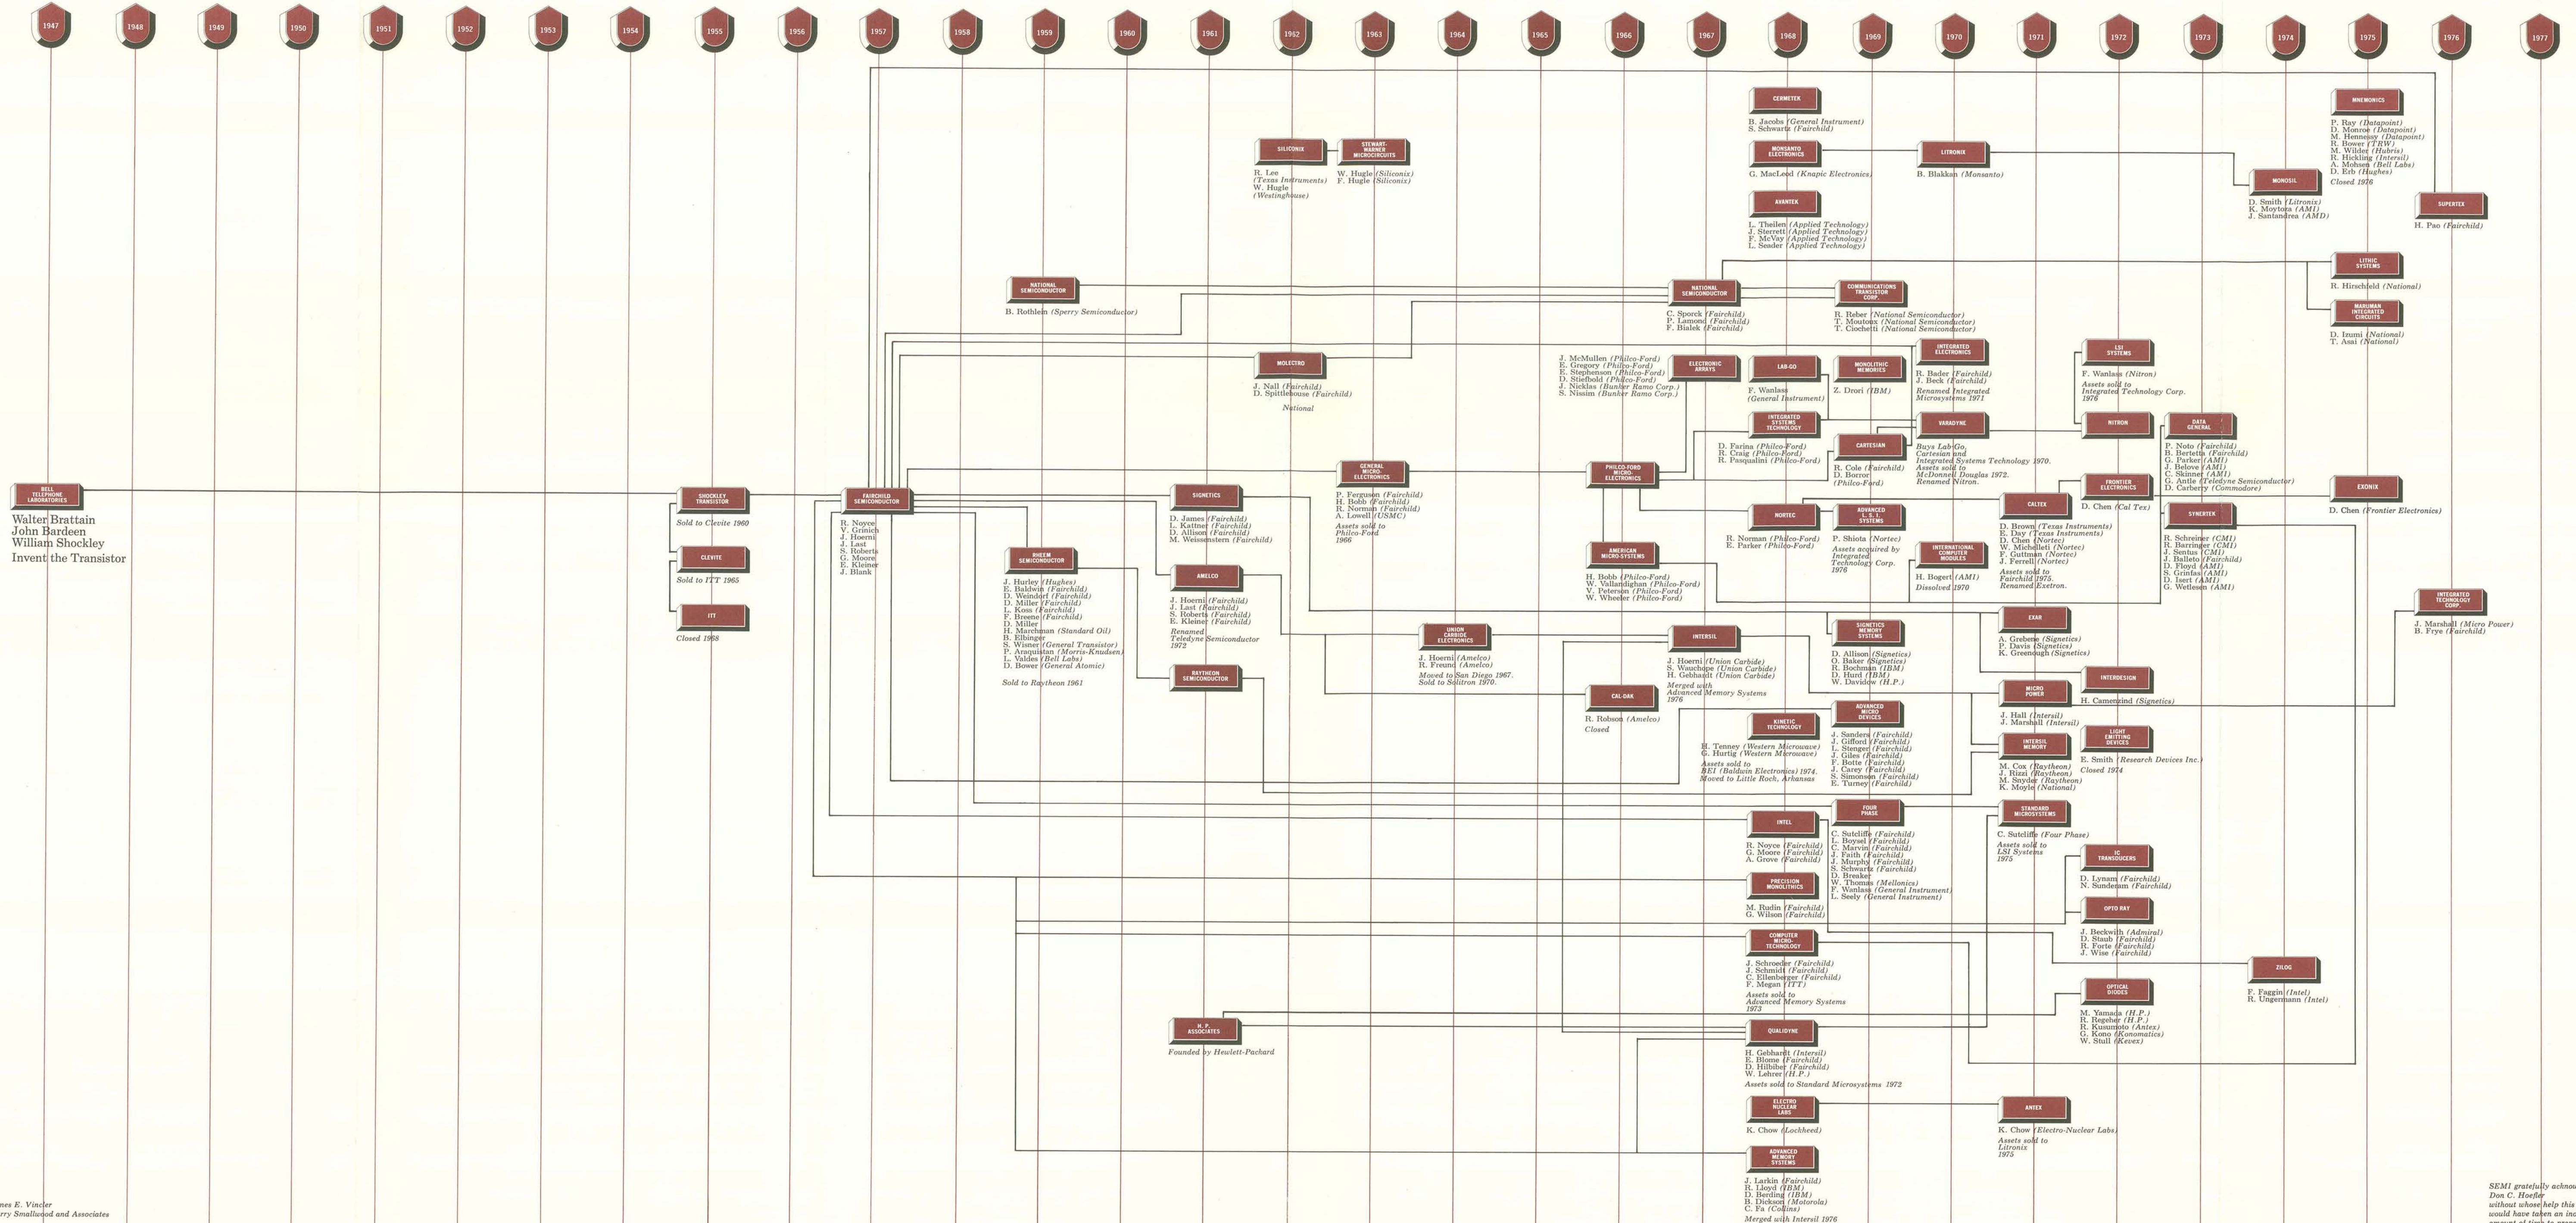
1947 1948 1949 1950 1951 1952 1953 1954 1955 1956 1957 1958 1959 1960 1961 1962 1963 1964 1965 1966 1967 1968 1969 1970 1971 1972 1973 1974 1975 1976 1977

BELL TELEPHONE LABORATORIES
Walter Brattain
John Bardeen
William Shockley
Invent the Transistor

SHOCKLEY TRANSISTOR
Sold to Clevite 1960

CLEVITE
Sold to ITT 1965

ITT
Closed 1968

FAIRCHILD SEMICONDUCTOR
R. Noyce
V. Grinich
J. Hoerni
J. Last
S. Roberts
G. Moore
E. Kleiner
J. Blank

NATIONAL SEMICONDUCTOR
B. Rothlein (Sperry Semiconductor)

RHEEM SEMICONDUCTOR
J. Hurley (Hughes)
E. Baldwin (Fairchild)
D. Weindorf (Fairchild)
D. Miller (Fairchild)
L. Koss (Fairchild)
F. Breene (Fairchild)
D. Miller
H. Marchman (Standard Oil)
B. Elbinger
S. Wisner (General Transistor)
P. Arquistan (Morris-Knudsen)
L. Valdes (Bell Labs)
D. Bower (General Atomic)
Sold to Raytheon 1961

SILICONIX
R. Lee (Texas Instruments)
W. Hugle (Westinghouse)

STEWART-WARNER MICROCIRCUITS
W. Hugle (Siliconix)
F. Hugle (Siliconix)

MOLECTRO
J. Nall (Fairchild)
D. Spittlehouse (Fairchild)
National

SIGNETICS
D. James (Fairchild)
L. Kattner (Fairchild)
D. Allison (Fairchild)
M. Weissenstern (Fairchild)

AMELCO
J. Hoerni (Fairchild)
J. Last (Fairchild)
S. Roberts (Fairchild)
E. Kleiner (Fairchild)
Renamed Teledyne Semiconductor 1972

RAYTHEON SEMICONDUCTOR

H. P. ASSOCIATES
Founded by Hewlett-Packard

GENERAL MICRO-ELECTRONICS
P. Ferguson (Fairchild)
H. Bobb (Fairchild)
R. Norman (Fairchild)
A. Lowell (USMC)
Assets sold to Philco-Ford 1966

UNION CARBIDE ELECTRONICS
J. Hoerni (Amelco)
R. Freund (Amelco)
Moved to San Diego 1967.
Sold to Solitron 1970.

J. McMullen (Philco-Ford)
L. Gregory (Philco-Ford)
E. Stephenson (Philco-Ford)
D. Stiefbold (Philco-Ford)
J. Nicklas (Bunker Ramo Corp.)
S. Nissim (Bunker Ramo Corp.)

PHILCO FORD MICRO-ELECTRONICS

AMERICAN MICRO-SYSTEMS
H. Bobb (Philco-Ford)
W. Vallarhan (Philco-Ford)
V. Peterson (Philco-Ford)
P. Wheeler (Philco-Ford)

CAL-DAK
R. Robson (Amelco)
Closed

NATIONAL SEMICONDUCTOR
C. Sporck (Fairchild)
P. Lamond (Fairchild)
F. Bialek (Fairchild)

ELECTRONIC ARRAYS

INTERSIL
J. Hoerni (Union Carbide)
S. Wauchope (Union Carbide)
H. Gebhardt (Union Carbide)
Merged with Advanced Memory Systems 1976

CERMETEK
B. Jacobs (General Instrument)
S. Schwartz (Fairchild)

MONSANTO ELECTRONICS
G. MacLeod (Knapic Electronics)

AVANTEK
L. Theilen (Applied Technology)
J. Sterrett (Applied Technology)
F. McVay (Applied Technology)
L. Sender (Applied Technology)

LAB-GO
F. Wanlass (General Instrument)

INTEGRATED SYSTEMS TECHNOLOGY
D. Farina (Philco-Ford)
R. Craig (Philco-Ford)
R. Pasqualini (Philco-Ford)

NORTEC
R. Norman (Philco-Ford)
E. Parker (Philco-Ford)

KINETIC TECHNOLOGY
B. Tenney (Western Microwave)
G. Hurtig (Western Microwave)
Assets sold to BEI (Baldwin Electronics) 1974.
Moved to Little Rock, Arkansas

INTEL
R. Noyce (Fairchild)
G. Moore (Fairchild)
A. Grove (Fairchild)

PRECISION MONOLITHICS
M. Rudin (Fairchild)
G. Wilson (Fairchild)

COMPUTER MICRO-TECHNOLOGY
J. Schroeder (Fairchild)
J. Schmidt (Fairchild)
C. Ellenberger (Fairchild)
F. Megan (ITT)
Assets sold to Advanced Memory Systems 1973

QUALIDYNE
H. Gebhardt (Intersil)
E. Blome (Fairchild)
D. Hilbiber (Fairchild)
W. Lehrer (H.P.)
Assets sold to Standard Microsystems 1972

ELECTRO NUCLEAR LABS
K. Chow (Lockheed)

ADVANCED MEMORY SYSTEMS
J. Larkin (Fairchild)
R. Lloyd (IBM)
D. Berding (IBM)
B. Dickson (Motorola)
C. Fa (Collins)
Merged with Intersil 1976

COMMUNICATIONS TRANSISTOR CORP.
R. Reber (National Semiconductor)
T. Moutoux (National Semiconductor)
T. Ciochetti (National Semiconductor)

MONOLITHIC MEMORIES
Z. Drori (IBM)

CARTESIAN
R. Cole (Fairchild)
D. Borror (Philco-Ford)

ADVANCED L.S.I. SYSTEMS
P. Shiota (Nortec)
Assets acquired by Integrated Technology Corp. 1976

SIGNETICS MEMORY SYSTEMS
D. Allison (Signetics)
O. Baker (Signetics)
R. Bochman (IBM)
D. Hurd (IBM)
W. Davidow (H.P.)

ADVANCED MICRO DEVICES
J. Sanders (Fairchild)
J. Gifford (Fairchild)
L. Stenger (Fairchild)
J. Giles (Fairchild)
F. Botte (Fairchild)
J. Carey (Fairchild)
S. Simonson (Fairchild)
E. Turney (Fairchild)

FOUR PHASE
C. Sutcliffe (Fairchild)
L. Boysel (Fairchild)
C. Marvin (Fairchild)
J. Faith (Fairchild)
J. Murphy (Fairchild)
S. Schwartz (Fairchild)
D. Breker
W. Thomas (Mellonics)
F. Wanlass (General Instrument)
L. Seely (General Instrument)

LITRONIX
B. Blakkan (Monsanto)

INTEGRATED ELECTRONICS
R. Bader (Fairchild)
J. Beck (Fairchild)
Renamed Integrated Microsystems 1971

VARADYNE
Buys Lab Go, Cartesian and Integrated Systems Technology 1970.
Assets sold to McDonnell Douglas 1972.
Renamed Nitron.

INTERNATIONAL COMPUTER MODULES
H. Bogert (AMI)
Dissolved 1970

CALTEX
D. Brown (Texas Instruments)
E. Day (Texas Instruments)
D. Chen (Nortec)
W. Michelletti (Nortec)
F. Guttman (Nortec)
J. Ferrell (Nortec)
Assets sold to Fairchild 1975.
Renamed Exetron.

EXAR
A. Grebene (Signetics)
P. Davis (Signetics)
K. Greenough (Signetics)

MICRO POWER
J. Hall (Intersil)
J. Marshall (Intersil)

INTERSIL MEMORY
M. Cox (Raytheon)
J. Rizzi (Raytheon)
M. Snyder (Raytheon)
K. Moyle (National)

STANDARD MICROSYSTEMS
C. Sutcliffe (Four Phase)
Assets sold to LSI Systems 1975

ANTEX
K. Chow (Electro-Nuclear Labs)
Assets sold to Litronix 1975

LSI SYSTEMS
F. Wanlass (Nitron)
Assets sold to Integrated Technology Corp. 1976

NITRON

FRONTIER ELECTRONICS
D. Chen (Cal Tex)

INTERDESIGN
H. Camenzind (Signetics)

LIGHT EMITTING DEVICES
E. Smith (Research Devices Inc.)
Closed 1974

IC TRANSDUCERS
D. Lynam (Fairchild)
N. Sunderam (Fairchild)

OPTO RAY
J. Beckwith (Admiral)
D. Staub (Fairchild)
R. Forte (Fairchild)
J. Wise (Fairchild)

OPTICAL DIODES
M. Yamada (H.P.)
R. Regehr (H.P.)
R. Kusumoto (Antex)
G. Kono (Konomatics)
W. Stull (Kevex)

DATA GENERAL
P. Noto (Fairchild)
B. Bertetta (Fairchild)
G. Parker (AMI)
J. Belove (AMI)
C. Skinner (AMI)
G. Antle (Teledyne Semiconductor)
D. Carberry (Commodore)

SYNERTEK
R. Schreiner (CMI)
R. Barringer (CMI)
J. Sentus (CMI)
J. Balletto (Fairchild)
D. Floyd (AMI)
S. Grinfas (AMI)
D. Isert (AMI)
G. Wetlesen (AMI)

MONOSIL
D. Smith (Litronix)
K. Moytora (AMI)
J. Santandrea (AMD)

ZILOG
F. Faggin (Intel)
R. Ungermann (Intel)

MNEMONICS
P. Ray (Datapoint)
D. Monroe (Datapoint)
M. Hennessy (Datapoint)
R. Bower (TRW)
M. Wilder (Hubris)
R. Hickling (Intersil)
A. Mohsen (Bell Labs)
D. Erb (Hughes)
Closed 1976

LITHIC SYSTEMS
R. Hirschfeld (National)

MARUMAN INTEGRATED CIRCUITS
D. Izumi (National)
T. Asai (National)

EXONIX
D. Chen (Frontier Electronics)

SUPERTEX
H. Pao (Fairchild)

INTEGRATED TECHNOLOGY CORP.
J. Marshall (Micro Power)
B. Frye (Fairchild)

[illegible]nes E. Vincler
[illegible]rry Smallwood and Associates

SEMI gratefully ackno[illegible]
Don C. Hoefler
without whose help this
would have taken an in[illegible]
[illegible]